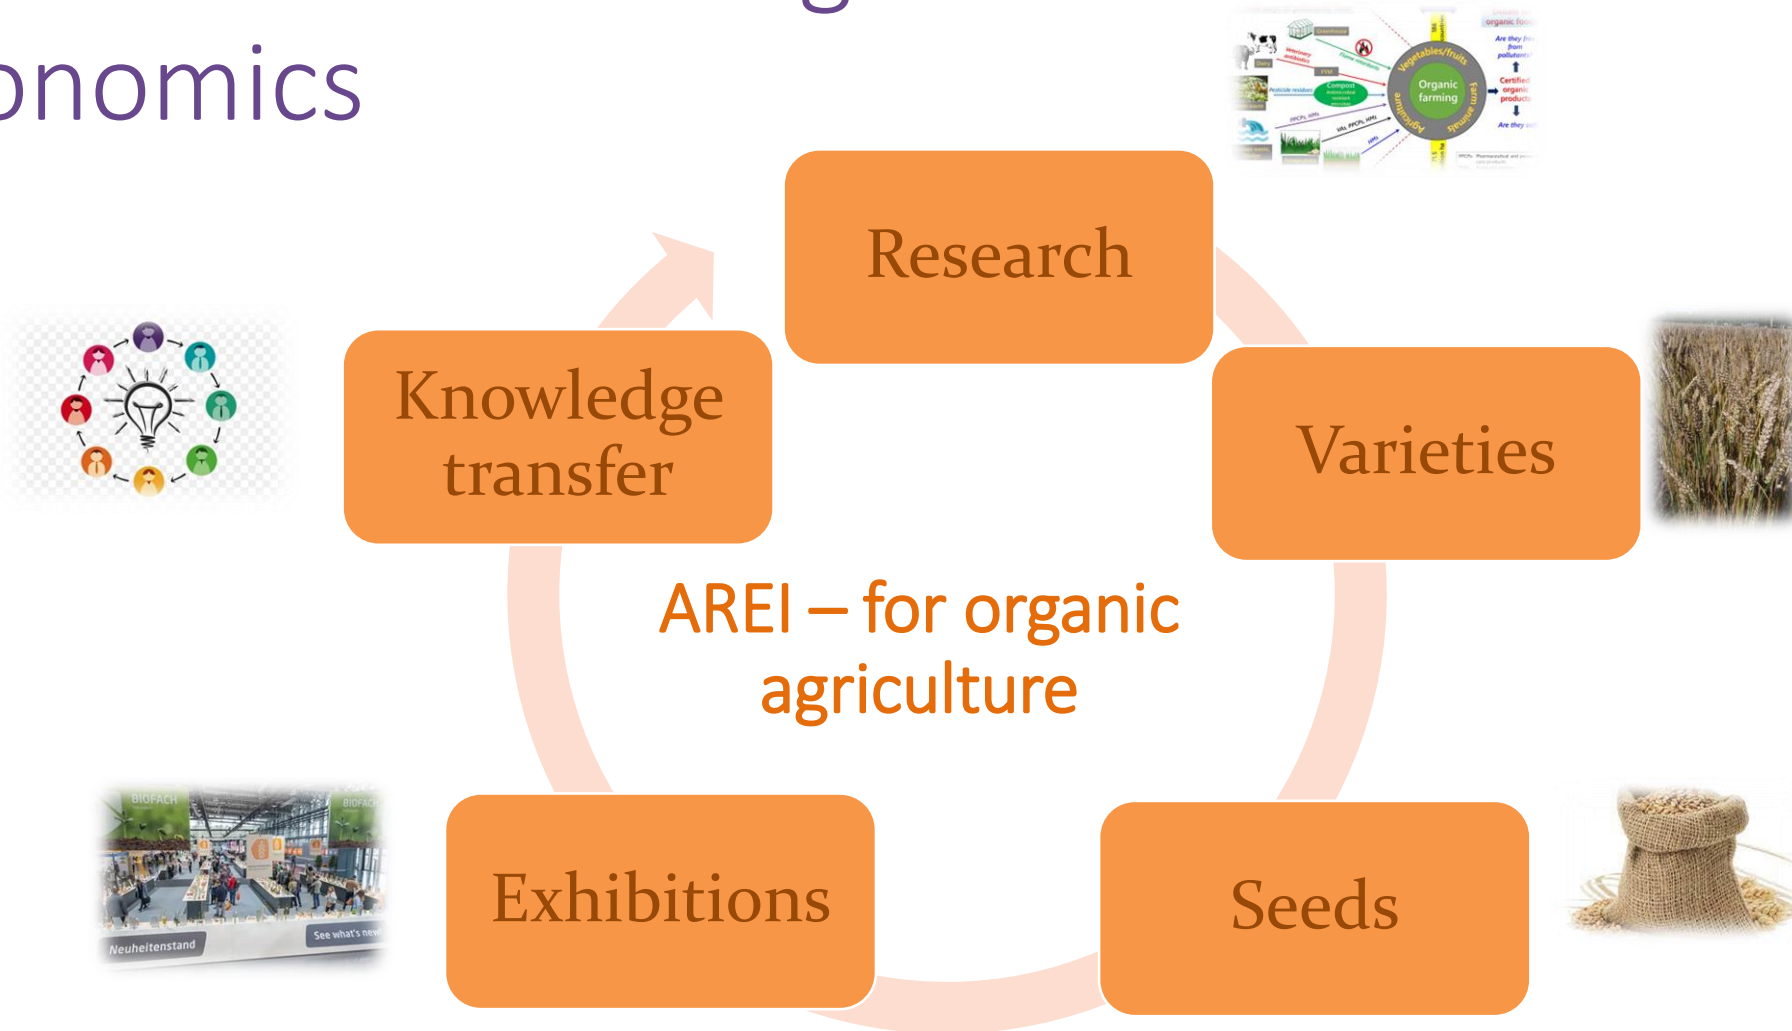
onomics

Research

Knowledge transfer

Varieties

AREI – for organic agriculture

Exhibitions

Seeds

Organic farming

Vegetables/fruits

Farm animals

Agriculture

Compost

Greenhouse

Certified organic products

Are they free from pollutants?

Are they safe?

BIOFACH

BIOFACH

Neuheitenstand

See what's new